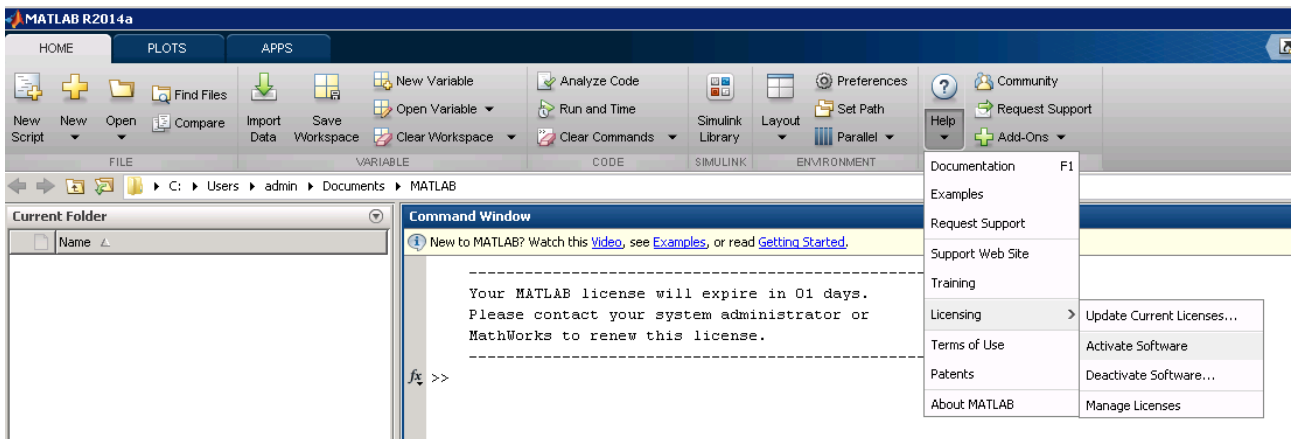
MATLAB R2014a

HOME PLOTS APPS

New Script New Open Find Files Compare
FILE

Import Data Save Workspace New Variable Open Variable Clear Workspace
VARIABLE

Analyze Code Run and Time Clear Commands
CODE

Simulink Library
SIMULINK

Layout Preferences Set Path Parallel
ENVIRONMENT

Help Community Request Support Add-Ons

C: ▸ Users ▸ admin ▸ Documents ▸ MATLAB

Current Folder

Name

Command Window

New to MATLAB? Watch this Video, see Examples, or read Getting Started.

---------------------------------------------------
Your MATLAB license will expire in 01 days.
Please contact your system administrator or
MathWorks to renew this license.
---------------------------------------------------

$fx$ >>

Documentation F1
Examples
Request Support
Support Web Site
Training
Licensing
Terms of Use
Patents
About MATLAB

Update Current Licenses...
Activate Software
Deactivate Software...
Manage Licenses